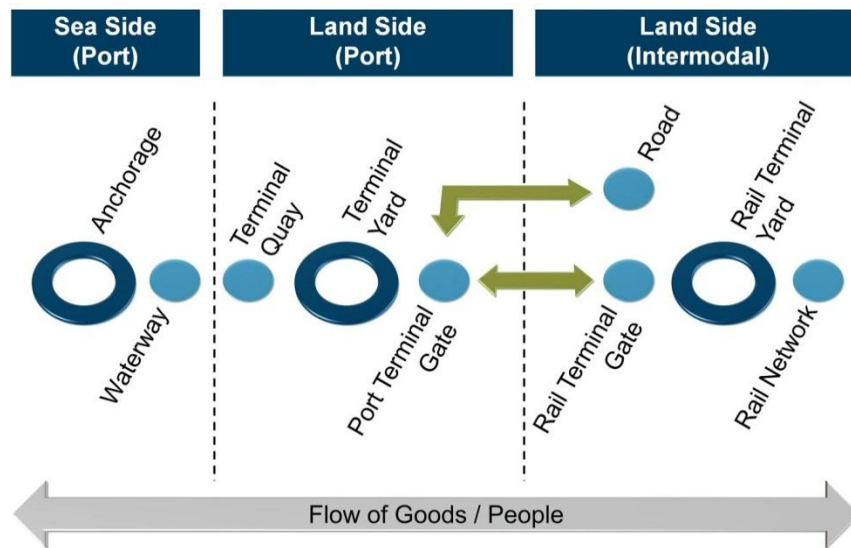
Sea Side (Port)

Land Side (Port)

Land Side (Intermodal)

Anchorage

Waterway

Terminal Quay

Terminal Yard

Port Terminal Gate

Road

Rail Terminal Gate

Rail Terminal Yard

Rail Network

Flow of Goods / People